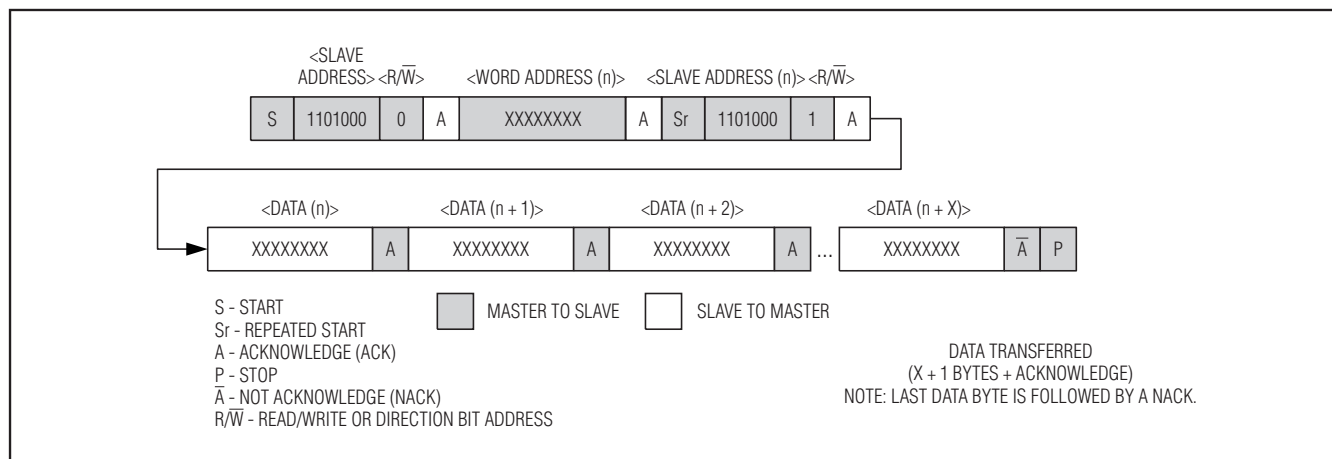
<SLAVE ADDRESS> $<R/\overline{W}>$ <WORD ADDRESS (n)> <SLAVE ADDRESS (n)> $<R/\overline{W}>$

| S | 1101000 | 0 | A | XXXXXXXX | A | Sr | 1101000 | 1 | A |
|---|---|---|---|---|---|---|---|---|---|

<DATA (n)> <DATA (n + 1)> <DATA (n + 2)> <DATA (n + X)>

| XXXXXXXX | A | XXXXXXXX | A | XXXXXXXX | A | ... | XXXXXXXX | $\overline{A}$ | P |
|---|---|---|---|---|---|---|---|---|---|

S - START
Sr - REPEATED START
A - ACKNOWLEDGE (ACK)
P - STOP
$\overline{A}$ - NOT ACKNOWLEDGE (NACK)
$R/\overline{W}$ - READ/WRITE OR DIRECTION BIT ADDRESS

MASTER TO SLAVE

SLAVE TO MASTER

DATA TRANSFERRED
(X + 1 BYTES + ACKNOWLEDGE)
NOTE: LAST DATA BYTE IS FOLLOWED BY A NACK.